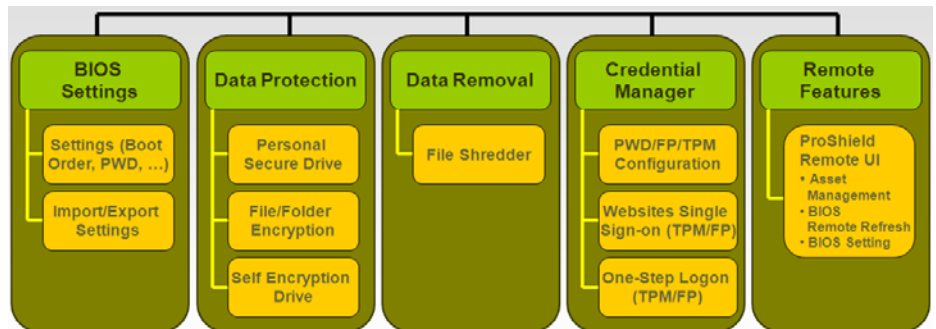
BIOS Settings

Settings (Boot Order, PWD, …)

Import/Export Settings

Data Protection

Personal Secure Drive

File/Folder Encryption

Self Encryption Drive

Data Removal

File Shredder

Credential Manager

PWD/FP/TPM Configuration

Websites Single Sign-on (TPM/FP)

One-Step Logon (TPM/FP)

Remote Features

ProShield Remote UI
• Asset Management
• BIOS Remote Refresh
• BIOS Setting